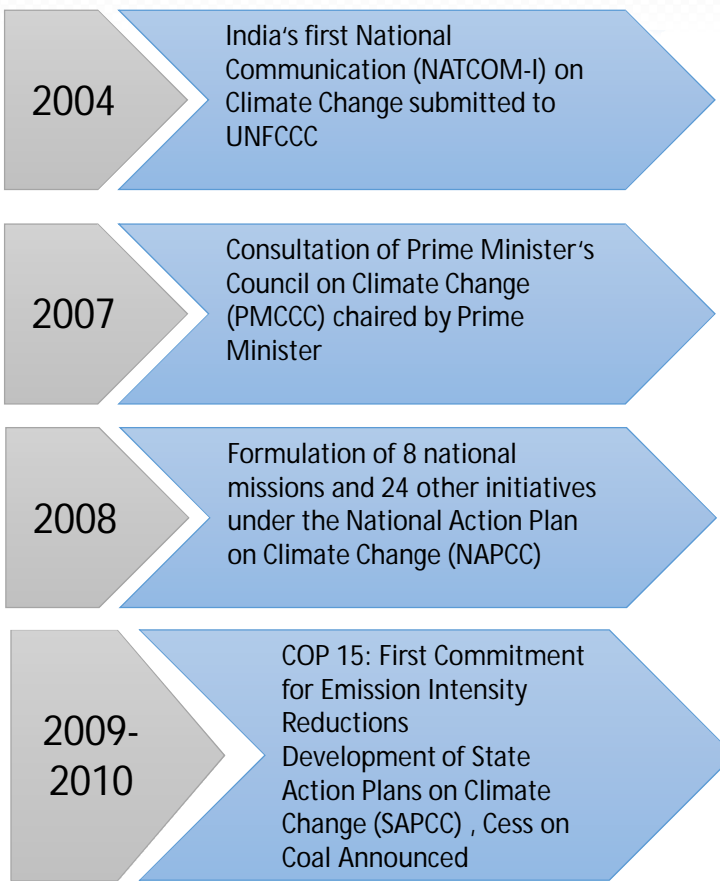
2004

India's first National Communication (NATCOM-I) on Climate Change submitted to UNFCCC

2007

Consultation of Prime Minister's Council on Climate Change (PMCCC) chaired by Prime Minister

2008

Formulation of 8 national missions and 24 other initiatives under the National Action Plan on Climate Change (NAPCC)

2009-2010

COP 15: First Commitment for Emission Intensity Reductions
Development of State Action Plans on Climate Change (SAPCC) , Cess on Coal Announced